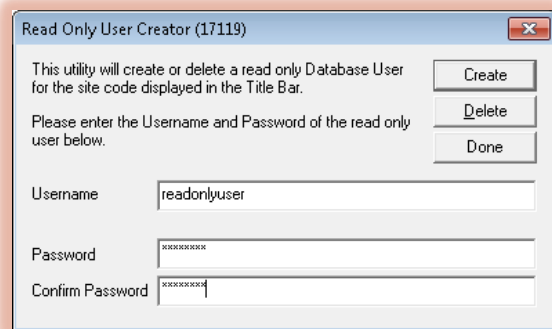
Read Only User Creator (17119)

This utility will create or delete a read only Database User for the site code displayed in the Title Bar.

Please enter the Username and Password of the read only user below.

Create

Delete

Done

Username readonlyuser

Password ********

Confirm Password ********